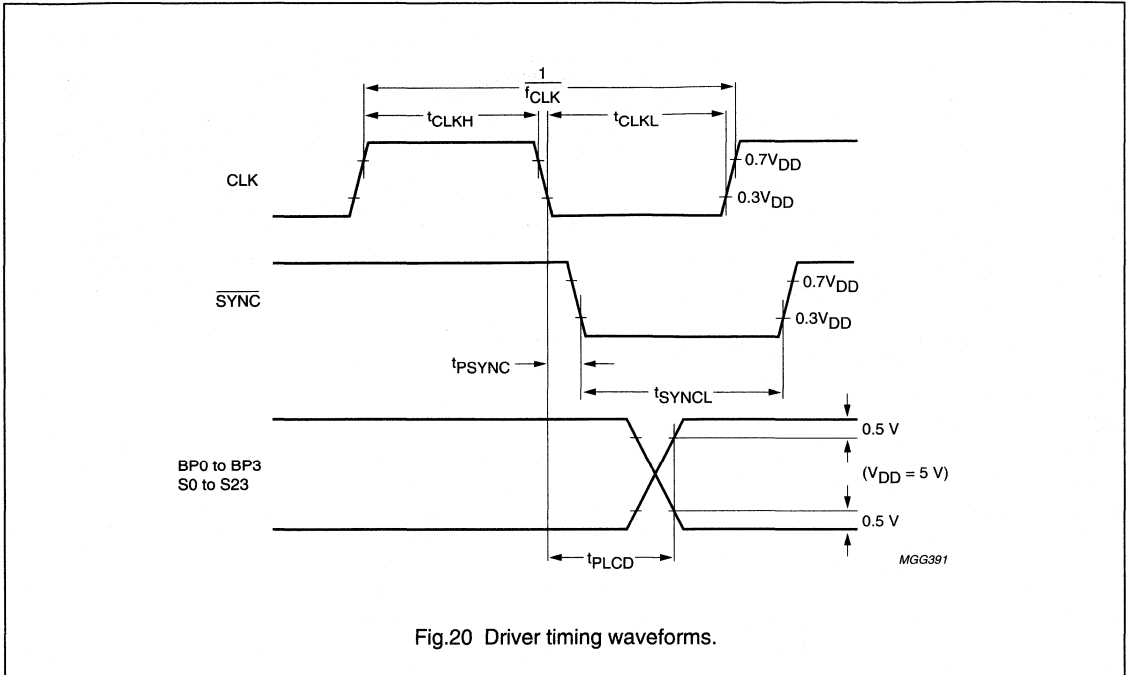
$\frac{1}{f_{CLK}}$

$t_{CLKH}$

$t_{CLKL}$

CLK

$0.7V_{DD}$

$0.3V_{DD}$

$\overline{SYNC}$

$0.7V_{DD}$

$0.3V_{DD}$

$t_{PSYNC}$

$t_{SYNCL}$

0.5 V

BP0 to BP3
S0 to S23

$(V_{DD} = 5\ V)$

0.5 V

$t_{PLCD}$

MGG391

Fig.20 Driver timing waveforms.